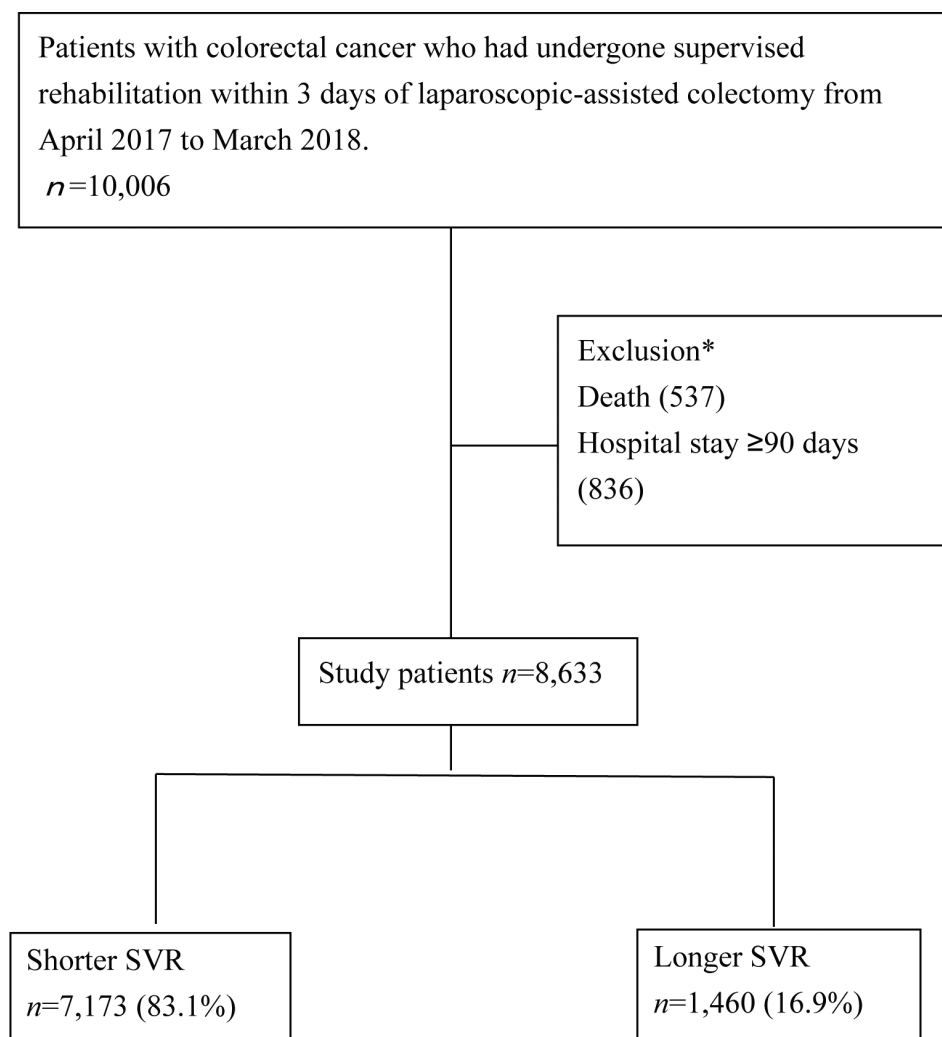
Patients with colorectal cancer who had undergone supervised rehabilitation within 3 days of laparoscopic-assisted colectomy from April 2017 to March 2018.
$n$=10,006

Exclusion*
Death (537)
Hospital stay ≥90 days (836)

Study patients $n$=8,633

Shorter SVR
$n$=7,173 (83.1%)

Longer SVR
$n$=1,460 (16.9%)